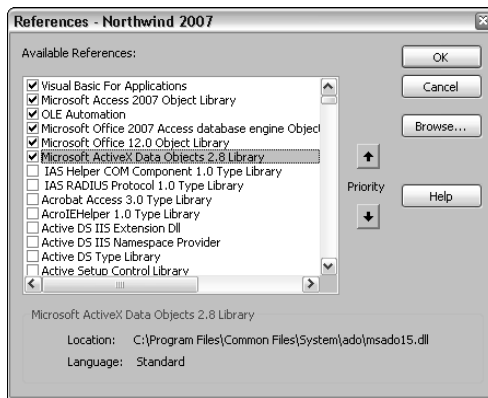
References - Northwind 2007

Available References:

☑ Visual Basic For Applications
☑ Microsoft Access 2007 Object Library
☑ OLE Automation
☑ Microsoft Office 2007 Access database engine Object
☑ Microsoft Office 12.0 Object Library
☑ Microsoft ActiveX Data Objects 2.8 Library
☐ IAS Helper COM Component 1.0 Type Library
☐ IAS RADIUS Protocol 1.0 Type Library
☐ Acrobat Access 3.0 Type Library
☐ AcroIEHelper 1.0 Type Library
☐ Active DS IIS Extension Dll
☐ Active DS IIS Namespace Provider
☐ Active DS Type Library
☐ Active Setup Control Library

OK

Cancel

Browse...

Priority

Help

Microsoft ActiveX Data Objects 2.8 Library

Location: C:\Program Files\Common Files\System\ado\msado15.dll

Language: Standard